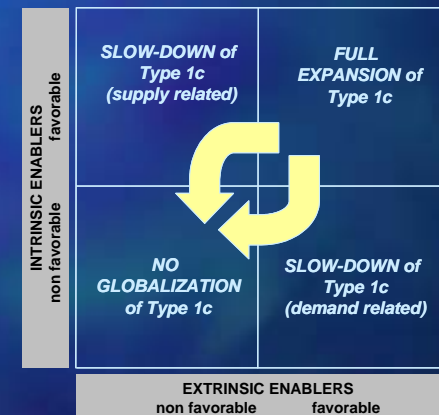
INTRINSIC ENABLERS
non favorable favorable

SLOW-DOWN of Type 1c (supply related)

FULL EXPANSION of Type 1c

NO GLOBALIZATION of Type 1c

SLOW-DOWN of Type 1c (demand related)

EXTRINSIC ENABLERS
non favorable favorable